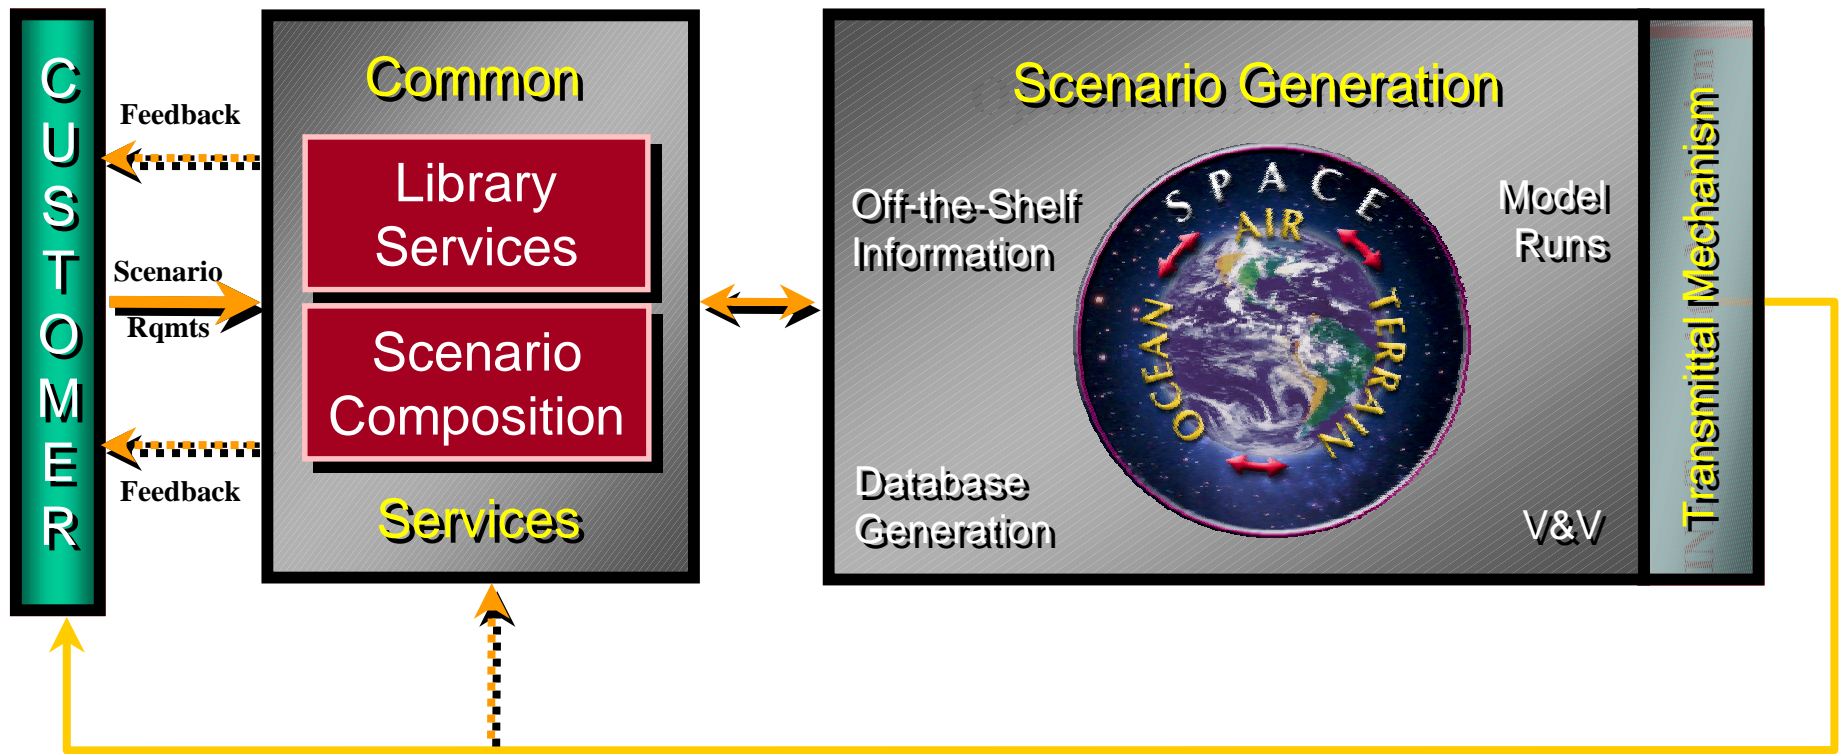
CUSTOMER

Feedback

Scenario Rqmts

Feedback

Common

Library Services

Scenario Composition

Services

Scenario Generation

Off-the-Shelf Information

SPACE

AIR

OCEAN

TERRAIN

Model Runs

Database Generation

V&V

Transmittal Mechanism